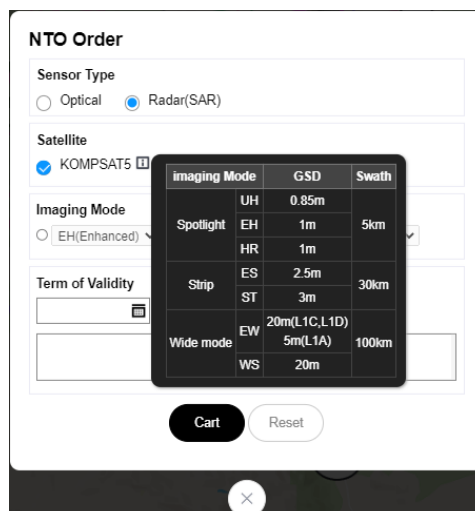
NTO Order

Sensor Type

Optical  Radar(SAR)

Satellite

KOMPSAT5

| imaging Mode | | GSD | Swath |
|---|---|---|---|
| Spotlight | UH | 0.85m | 5km |
| | EH | 1m | |
| | HR | 1m | |
| Strip | ES | 2.5m | 30km |
| | ST | 3m | |
| Wide mode | EW | 20m(L1C,L1D) 5m(L1A) | 100km |
| | WS | 20m | |

Imaging Mode

EH(Enhanced)

Term of Validity

Cart  Reset

×